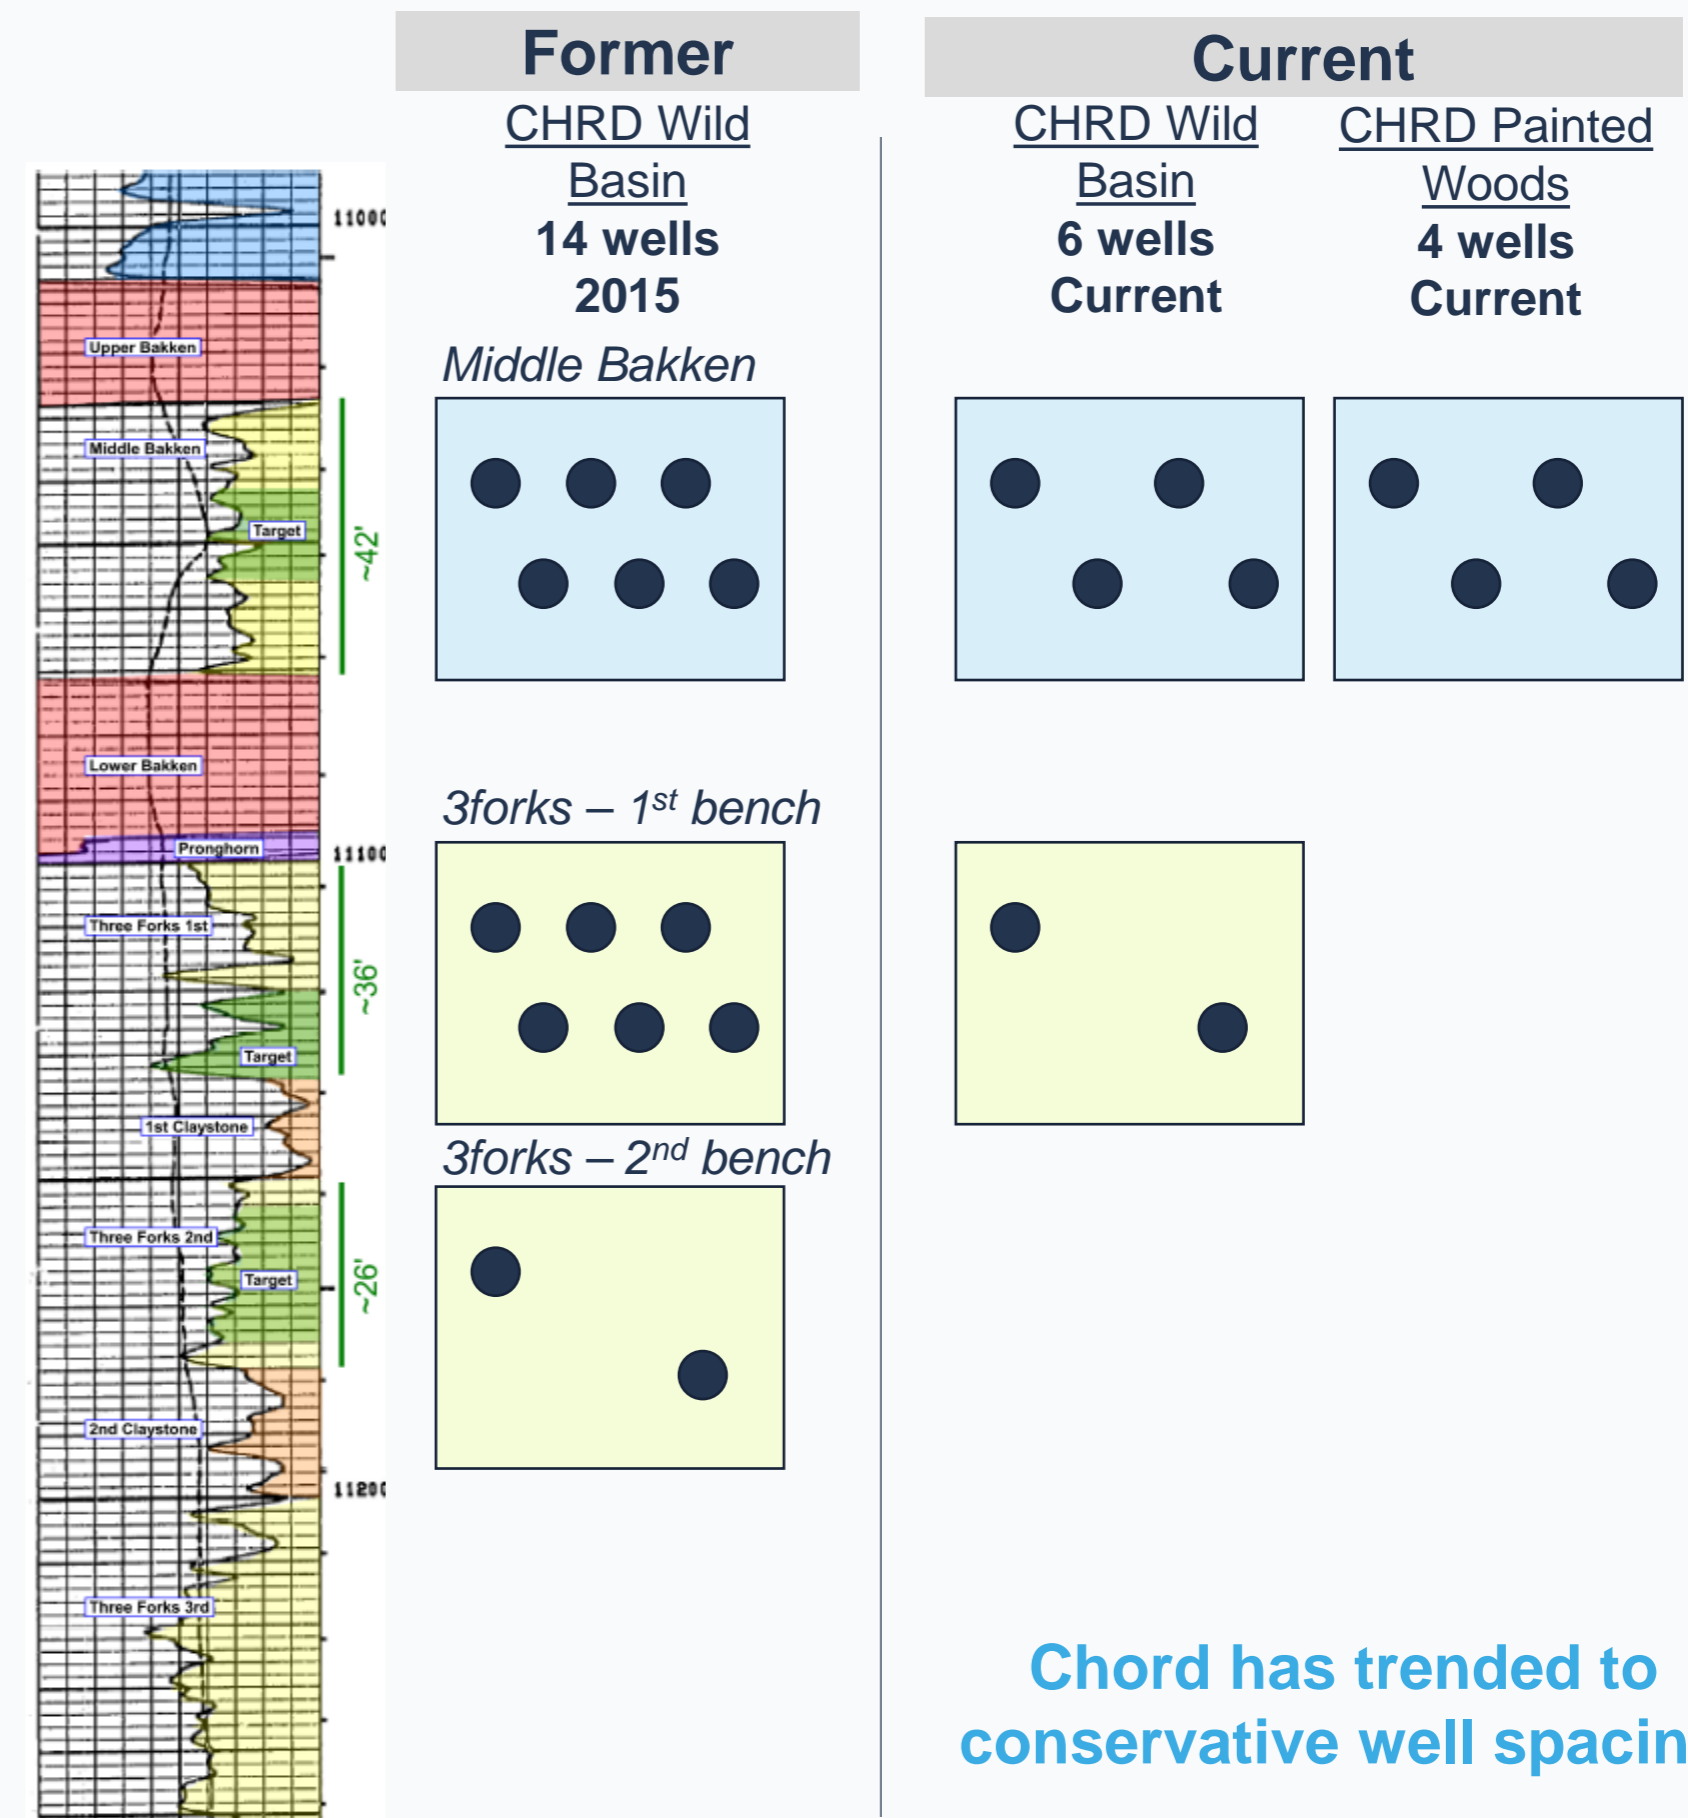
Former

CHRD Wild Basin
14 wells
2015

Current

CHRD Wild Basin
6 wells
Current

CHRD Painted Woods
4 wells
Current

11000

Upper Bakken

Middle Bakken

Target

~42'

Lower Bakken

Pronghorn

11100

Three Forks 1st

~36'

Target

1st Claystone

Three Forks 2nd

Target

~26'

2nd Claystone

11200

Three Forks 3rd

Middle Bakken

3forks – 1$^{st}$ bench

3forks – 2$^{nd}$ bench

Chord has trended to conservative well spacin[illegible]